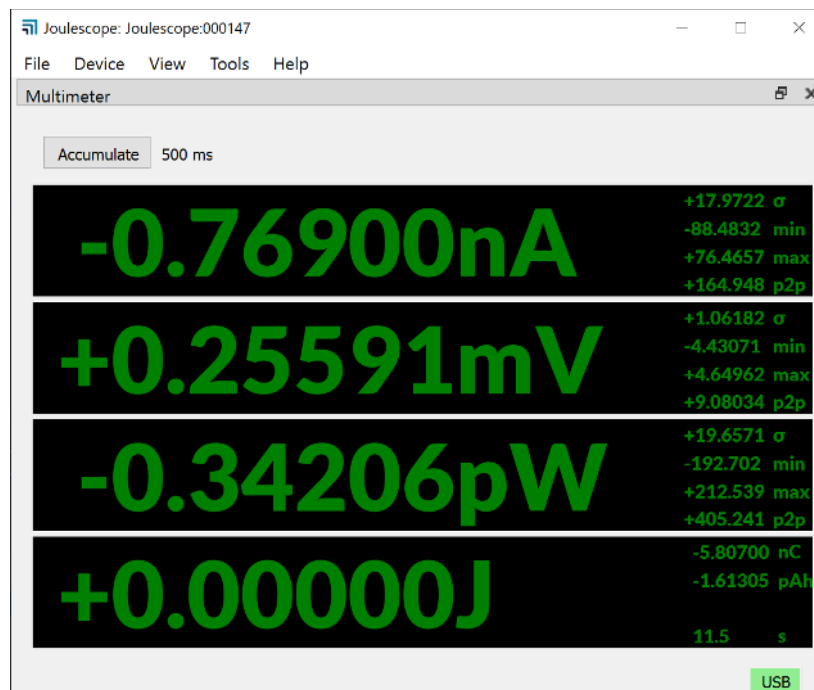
Joulescope: Joulescope:000147

File Device View Tools Help

Multimeter

Accumulate 500 ms

-0.76900nA

+17.9722 σ
-88.4832 min
+76.4657 max
+164.948 p2p

+0.25591mV

+1.06182 σ
-4.43071 min
+4.64962 max
+9.08034 p2p

-0.34206pW

+19.6571 σ
-192.702 min
+212.539 max
+405.241 p2p

+0.00000J

-5.80700 nC
-1.61305 pAh

11.5 s

USB